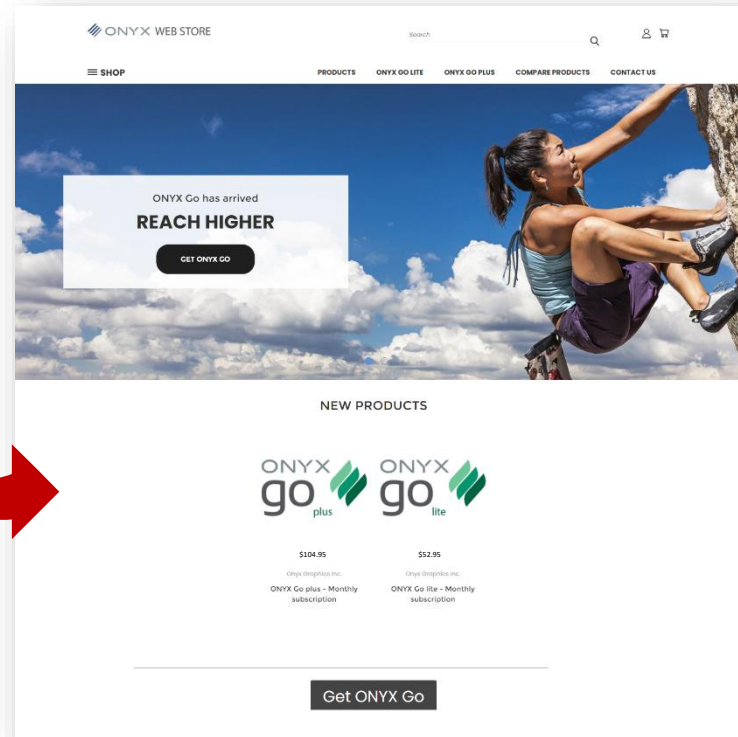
ONYX WEB STORE

Search

SHOP

PRODUCTS ONYX GO LITE ONYX GO PLUS COMPARE PRODUCTS CONTACT US

ONYX Go has arrived

REACH HIGHER

GET ONYX GO

NEW PRODUCTS

ONYX go plus

ONYX go lite

$104.95

Onyx Graphics Inc.

ONYX Go plus - Monthly subscription

$52.95

Onyx Graphics Inc.

ONYX Go lite - Monthly subscription

Get ONYX Go